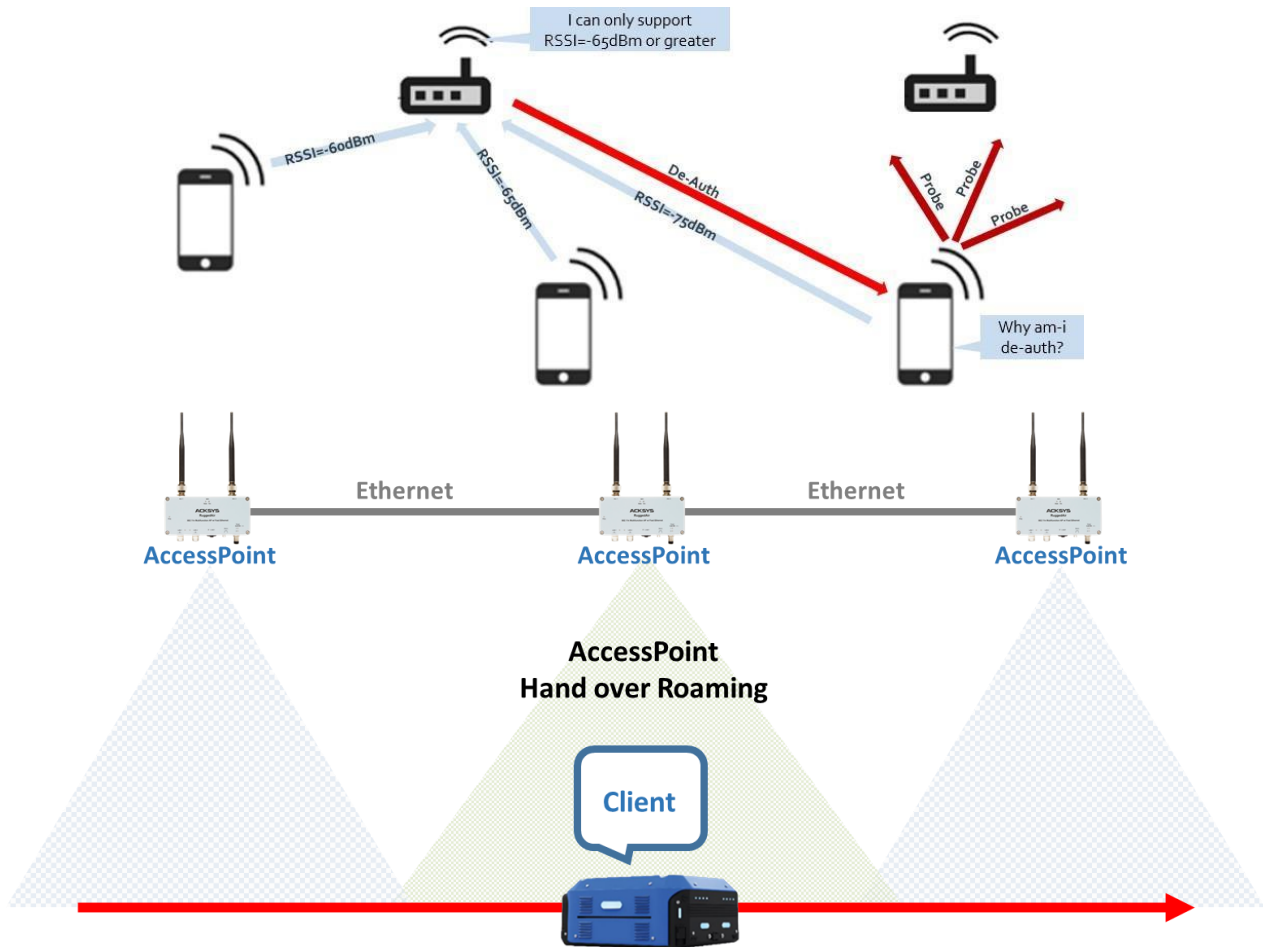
I can only support RSSI=-65dBm or greater

RSSI=-60dBm

RSSI=-65dBm

De-Auth

RSSI=-75dBm

Probe

Probe

Probe

Why am-i de-auth?

ACKSYS

ACKSYS

ACKSYS

Ethernet

Ethernet

AccessPoint

AccessPoint

AccessPoint

AccessPoint
Hand over Roaming

Client